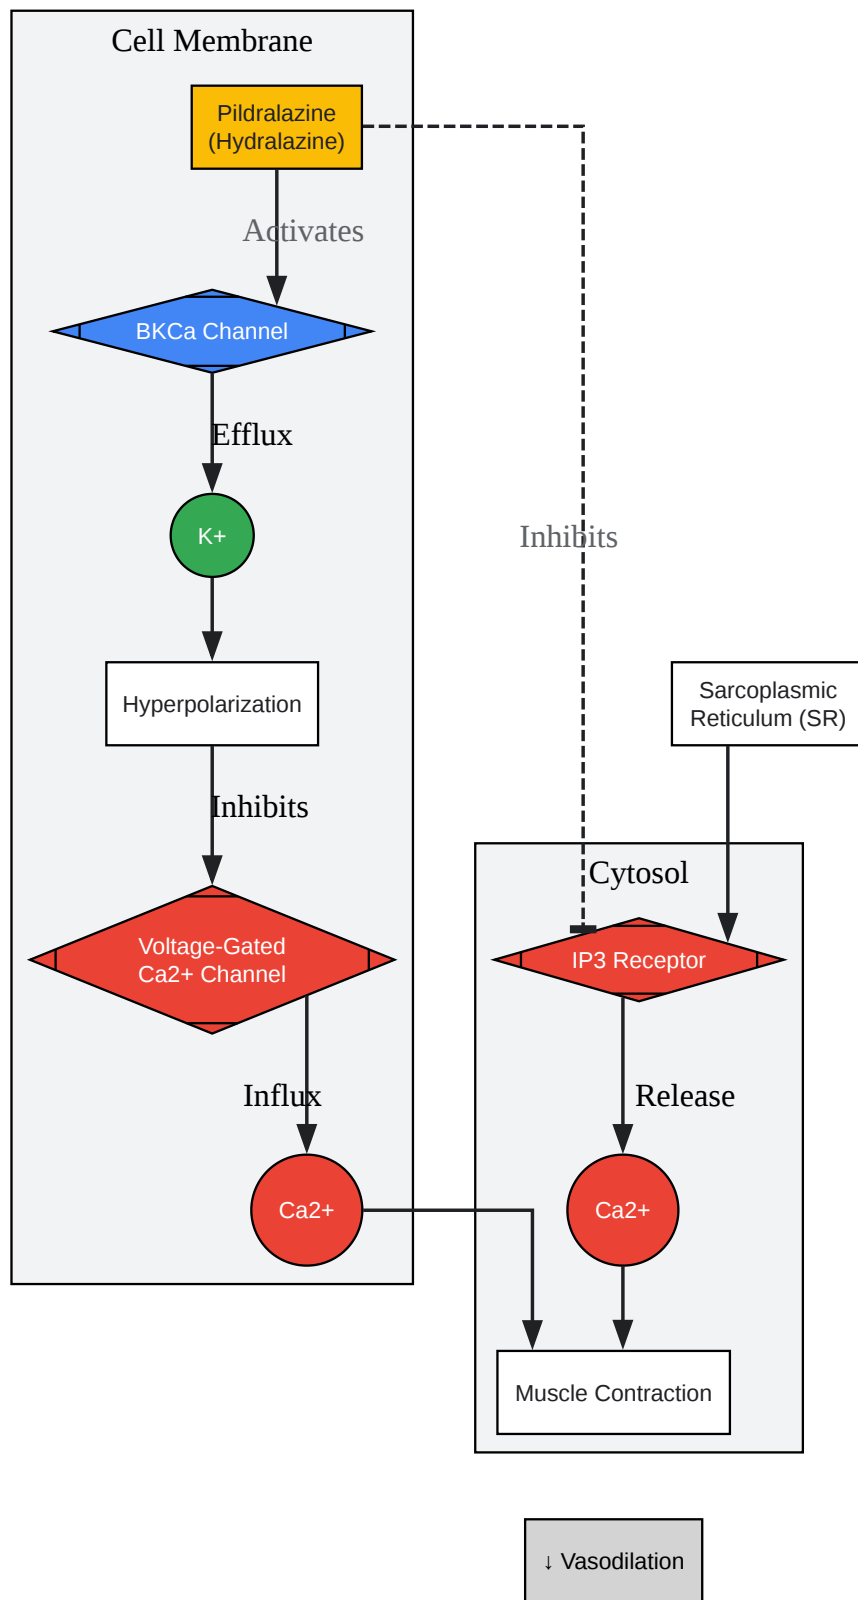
Cell Membrane

Pildralazine (Hydralazine)

Activates

BKCa Channel

Efflux

K+

Hyperpolarization

Inhibits

Voltage-Gated Ca2+ Channel

Influx

Ca2+

Inhibits

Sarcoplasmic Reticulum (SR)

Cytosol

IP3 Receptor

Release

Ca2+

Muscle Contraction

↓ Vasodilation